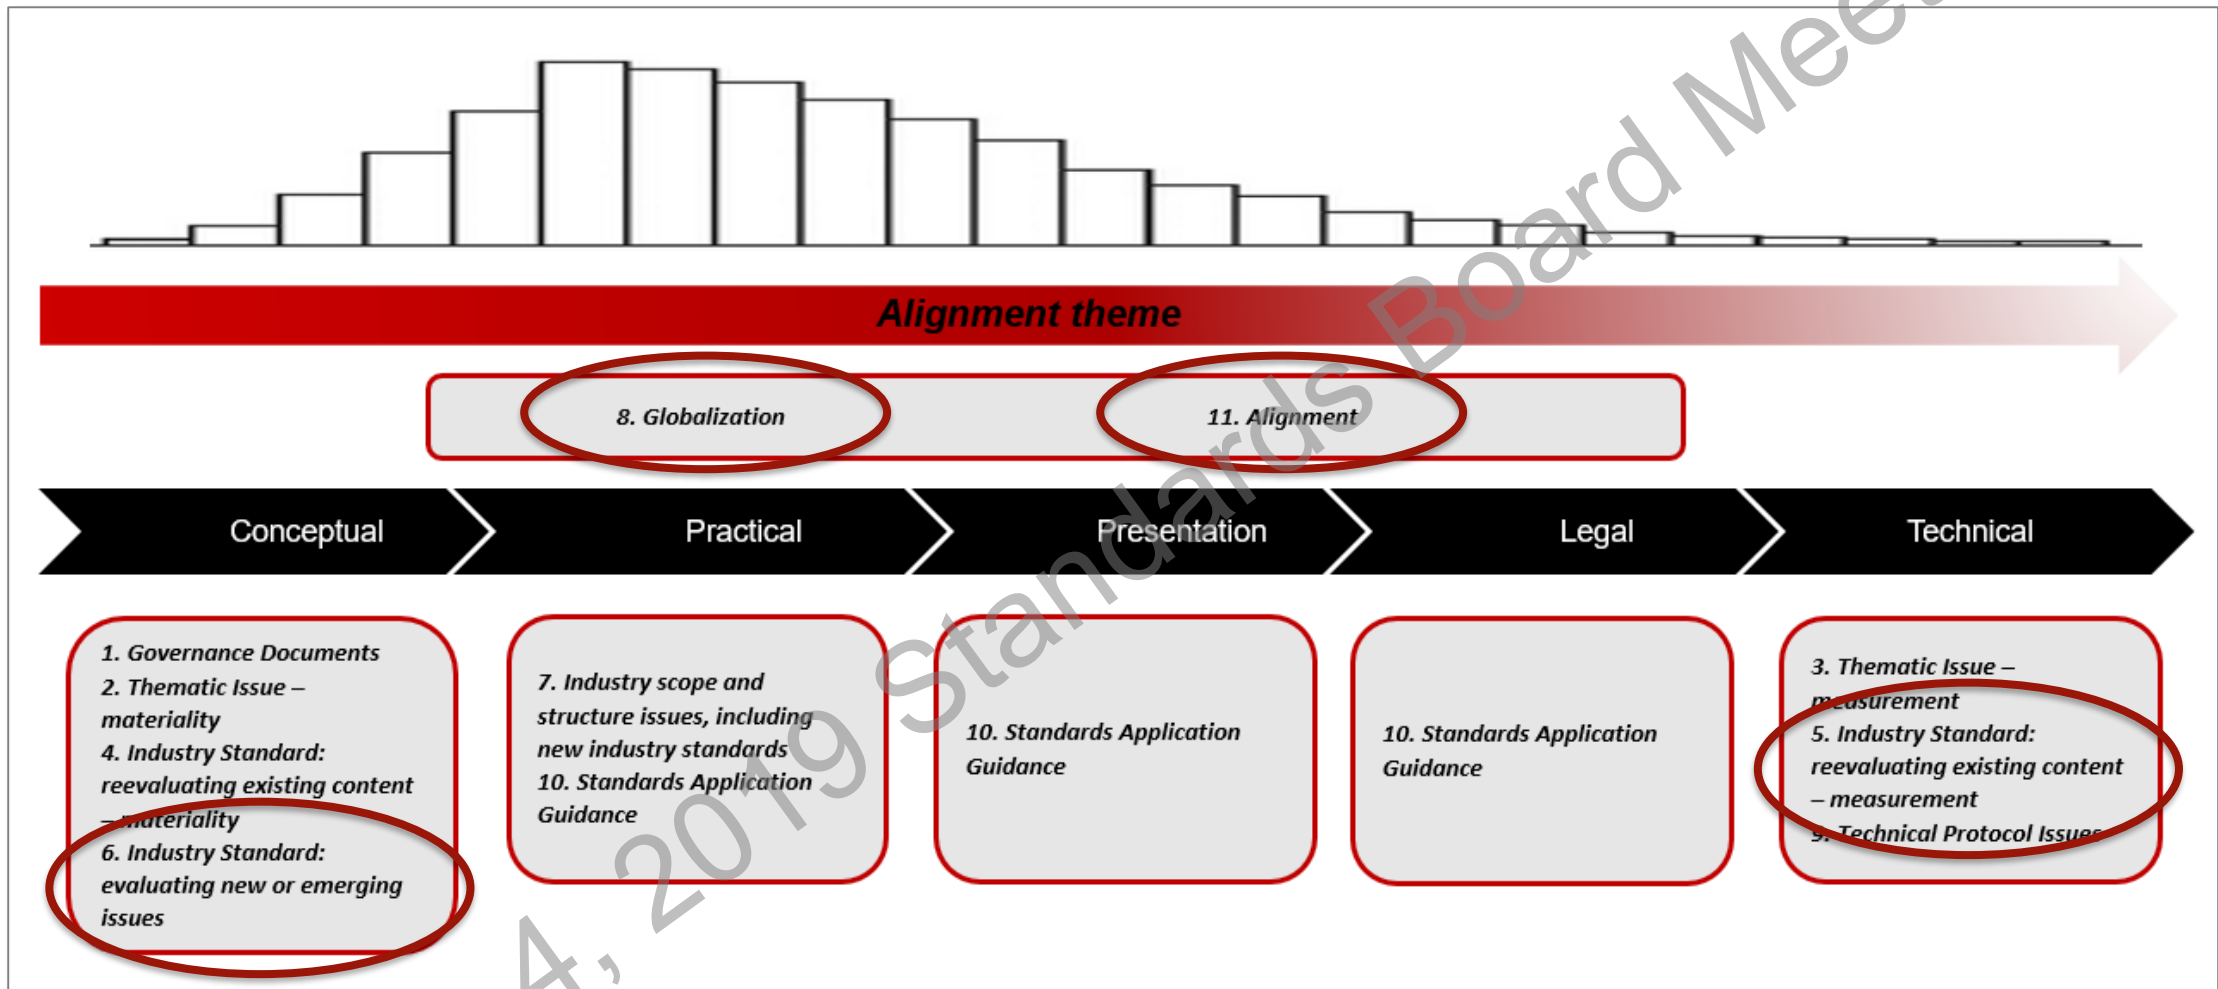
Alignment theme

8. Globalization

11. Alignment

Conceptual

Practical

Presentation

Legal

Technical

1. Governance Documents
2. Thematic Issue – materiality
4. Industry Standard: reevaluating existing content – materiality
6. Industry Standard: evaluating new or emerging issues

7. Industry scope and structure issues, including new industry standards
10. Standards Application Guidance

10. Standards Application Guidance

10. Standards Application Guidance

3. Thematic Issue – measurement
5. Industry Standard: reevaluating existing content – measurement
9. Technical Protocol Issues

4, 2019 Standards Board Mee